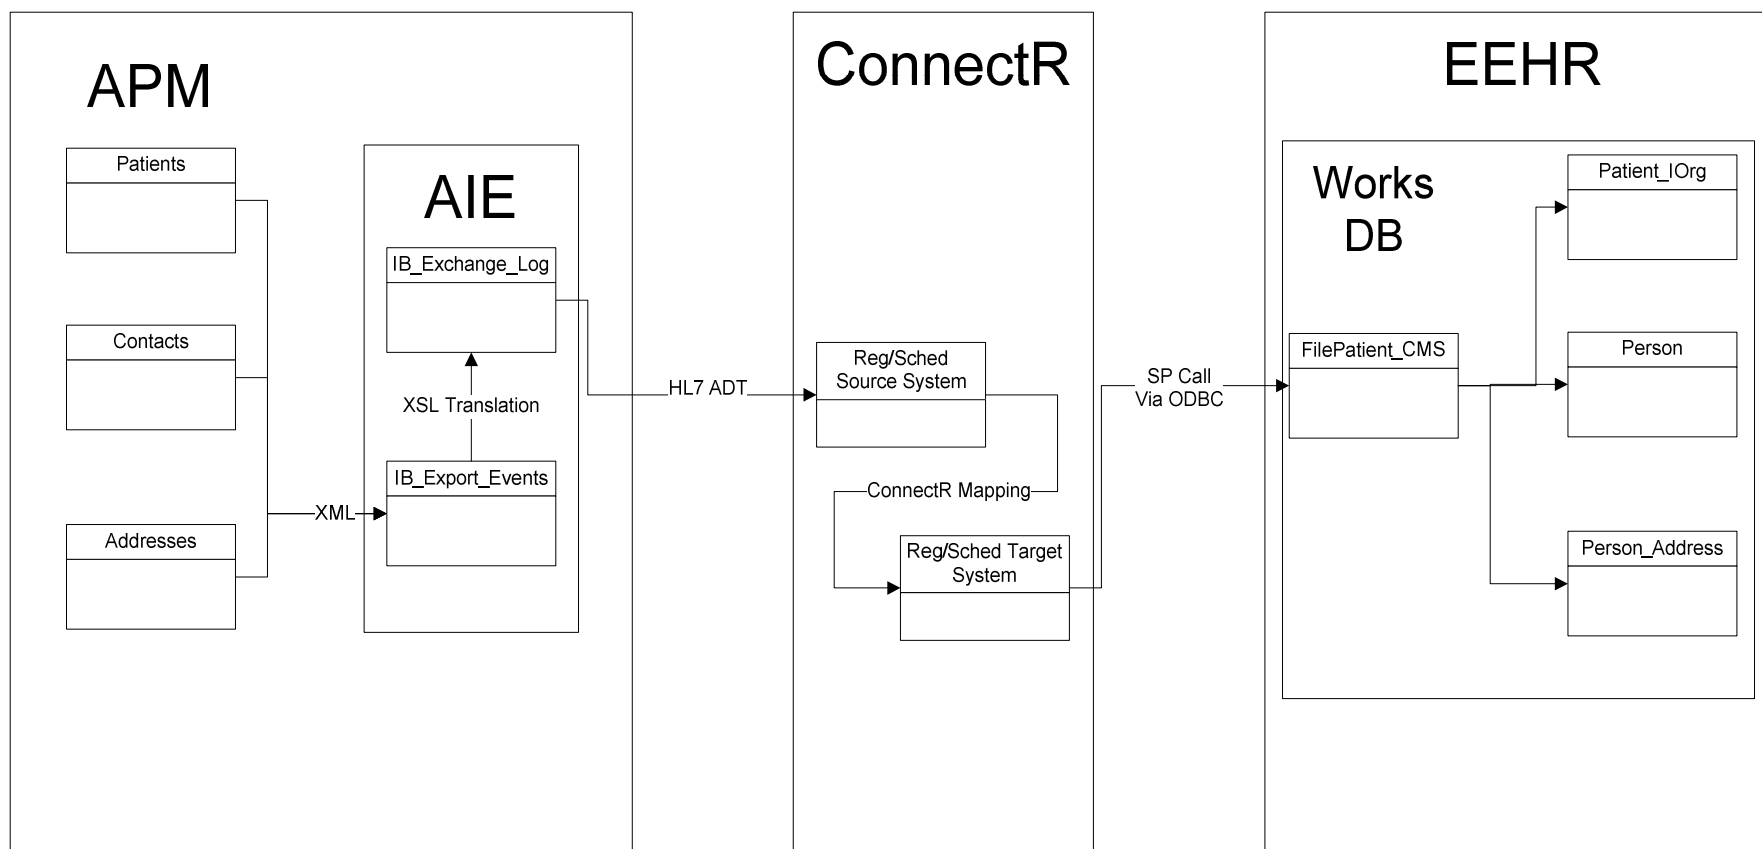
APM

Patients

Contacts

Addresses

XML

AIE

IB_Exchange_Log

XSL Translation

IB_Export_Events

HL7 ADT

ConnectR

Reg/Sched Source System

ConnectR Mapping

Reg/Sched Target System

SP Call Via ODBC

EEHR

Works DB

FilePatient_CMS

Patient_IOrg

Person

Person_Address